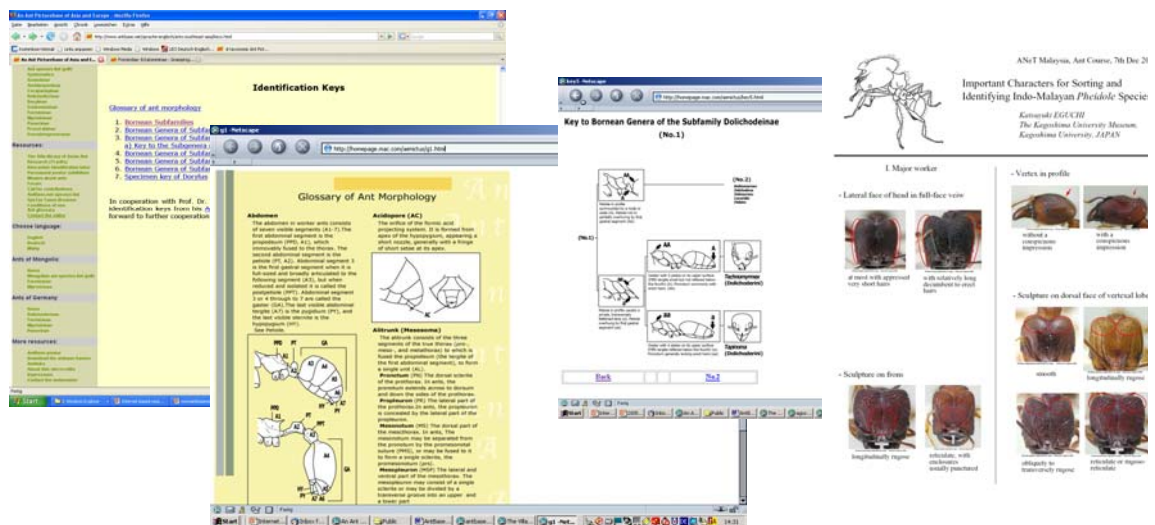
An Ant Picturebase of Asia and Europe - Mozilla Firefox

Identification Keys

Glossary of ant morphology

1. Bornean Subfamilies
2. Bornean Genera of Subfa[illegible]
3. Bornean Genera of Subfa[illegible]
a) Key to the Subgenera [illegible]
4. Bornean Genera of Subfa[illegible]
5. Bornean Genera of Subfa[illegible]
6. Bornean Genera of Subfa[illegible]
7. Specimen key of Dorylus

In cooperation with Prof. Dr. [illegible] identification keys from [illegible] forward to further cooperation

Resources:

Choose language:

Ants of Mongolia:

Ants of Germany:

More resources:

Start

g1 - Netscape

http://homepage.mac.com/aenictus/g1.html

Glossary of Ant Morphology

Abdomen
The abdomen in worker ants consists of seven visible segments (A1-7). The first abdominal segment is the propodeum (PR), A1), which immovably fused to the thorax. The second abdominal segment is the petiole (PT, A2). Abdominal segment 3 is the first gastral segment when it is full-sized and broadly articulated to the following segment (A3), but when reduced and isolated it is called the postpetiole (PPT). Abdominal segment 3 or 4 through to 7 are called the gaster (GA). The last visible abdominal tergite (A7) is the pygidium (PY), and the last visible sternite is the hypopygium (HY).
See Petiole.

Acidopore (AC)
The orifice of the formic acid projecting system. It is formed from apex of the hypopygium, appearing a short nozzle, generally with a fringe of short setae at its apex.

Alitrunk (Mesosoma)
The alitrunk consists of the three segments of the true thorax (pro-, meso-, and metathorax) to which is fused the propodeum (the tergite of the first abdominal segment), to form a single unit (AL).
Pronotum (PN) The dorsal sclerite of the prothorax. In ants, the pronotum extends across to dorsum and down the sides of the prothorax.
Propleuron (PL) The lateral part of the prothorax. In ants, the propleuron is concealed by the lateral part of the pronotum.
Mesonotum (MS) The dorsal part of the mesothorax. In ants, the mesonotum may be separated from the pronotum by the promesonotal suture (PMS), or may be fused to it to form a single sclerite, the promesonotum (pro).
Mesopleuron (MSP) The lateral and ventral part of the mesothorax. The mesopleuron may consist of a single sclerite or may be divided by a transverse groove into an upper and a lower part

AC

key1 - Netscape

http://homepage.mac.com/aenictus/key1.html

Key to Bornean Genera of the Subfamily Dolichoderinae
(No.1)

(No.1)

(No.2)

Technomyrmex (Dolichoderini)

Dolichoderus

Back

No.2

Start

ANeT Malaysia, Ant Course, 7th Dec 20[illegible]

Important Characters for Sorting and Identifying Indo-Malayan Pheidole Specie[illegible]

Katsuyuki EGUCHI
The Kagoshima University Museum,
Kagoshima University, JAPAN

I. Major worker

- Lateral face of head in full-face view

at most with appressed very short hairs

with relatively long decumbent to erect hairs

- Sculpture on frons

longitudinally rugose

reticulate, with interspaces usually punctured

- Vertex in profile

without a conspicuous impression

with a conspicuous impression

- Sculpture on dorsal face of vertexal lob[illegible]

smooth

longitudinally rugose

obliquely to transversely rugose

reticulate or rugose-reticulate

Start

Fertig